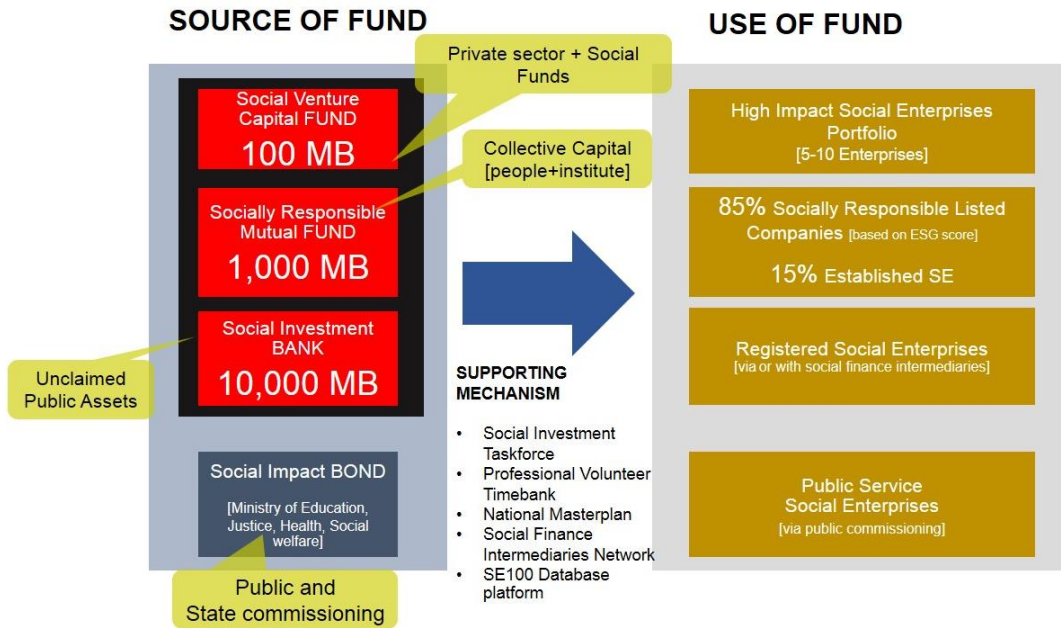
SOURCE OF FUND

USE OF FUND

Private sector + Social Funds

Social Venture Capital FUND
100 MB

Collective Capital [people+institute]

Socially Responsible Mutual FUND
1,000 MB

Social Investment BANK
10,000 MB

Unclaimed Public Assets

Social Impact BOND
[Ministry of Education, Justice, Health, Social welfare]

Public and State commissioning

SUPPORTING MECHANISM
• Social Investment Taskforce
• Professional Volunteer Timebank
• National Masterplan
• Social Finance Intermediaries Network
• SE100 Database platform

High Impact Social Enterprises Portfolio
[5-10 Enterprises]

85% Socially Responsible Listed Companies [based on ESG score]
15% Established SE

Registered Social Enterprises
[via or with social finance intermediaries]

Public Service Social Enterprises
[via public commissioning]